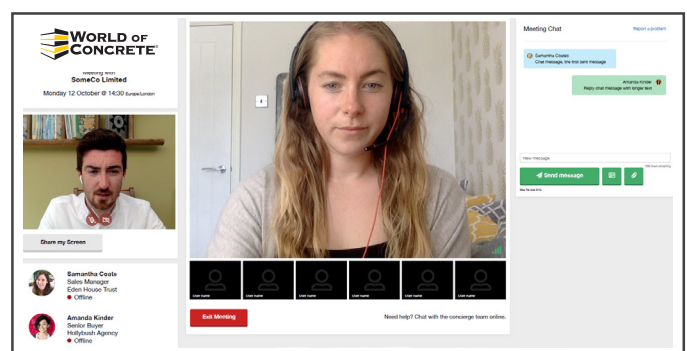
WORLD OF CONCRETE

Meeting with
SomeCo Limited

Monday 12 October @ 14:30 Europe/London

Share my Screen

Samantha Coats
Sales Manager
Eden House Trust
Offline

Amanda Kinder
Senior Buyer
Hollybush Agency
Offline

User name
User name
User name
User name
User name
User name

Exit Meeting

Need help? Chat with the concierge team online.

Meeting Chat

Report a problem

Samantha Coats
Chat message, the first sent message

Amanda Kinder
Reply chat message with longer text

New message

Send message